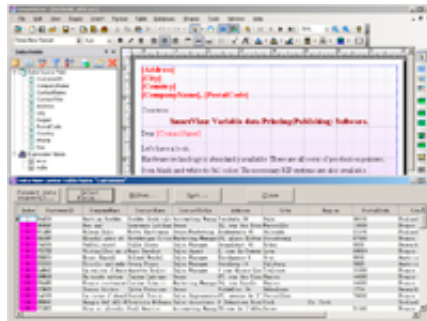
[Address]
[City]
[Country]
[CompanyName], [PostalCode]

Customer:

SmartVizor Variable data Printing(Publishing) Software.

Dear [ContactName]

Let's have a look.

Hardware technology is abundantly available. There are all sorts of production printers, from black and white to full color. The necessary RIP systems are also available.

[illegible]